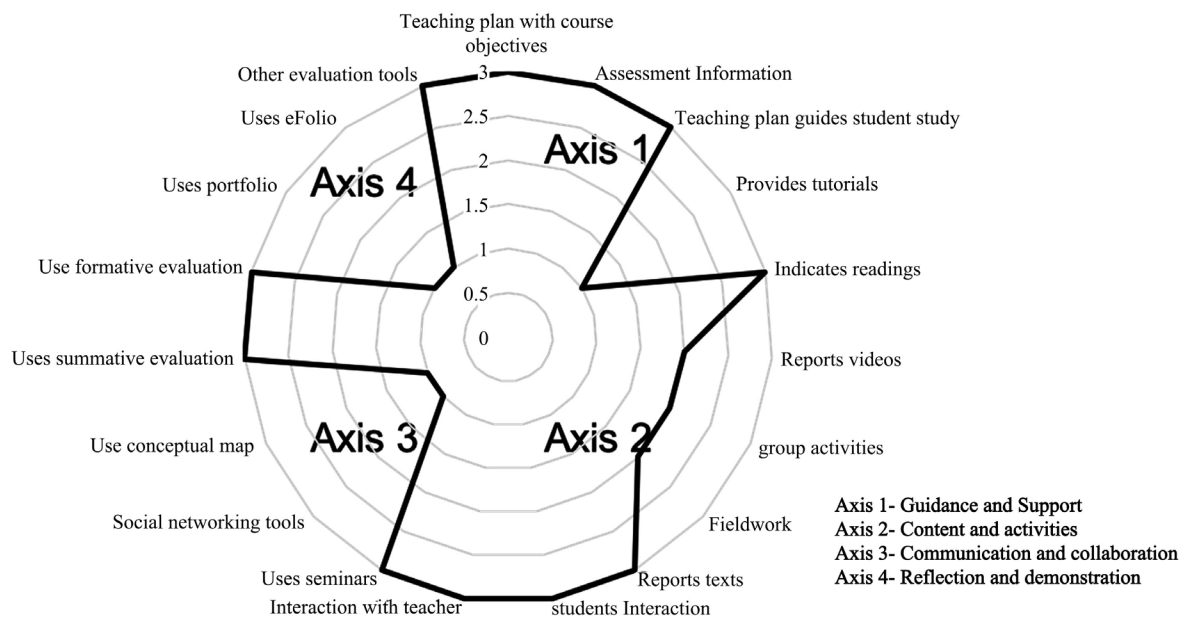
Teaching plan with course objectives

Assessment Information

Teaching plan guides student study

Provides tutorials

Indicates readings

Reports videos

group activities

Fieldwork

Reports texts

students Interaction

Interaction with teacher

Uses seminars

Social networking tools

Use conceptual map

Uses summative evaluation

Use formative evaluation

Uses portfolio

Uses eFolio

Other evaluation tools

3
2.5
2
1.5
1
0.5
0

Axis 1

Axis 2

Axis 3

Axis 4

Axis 1- Guidance and Support
Axis 2- Content and activities
Axis 3- Communication and collaboration
Axis 4- Reflection and demonstration